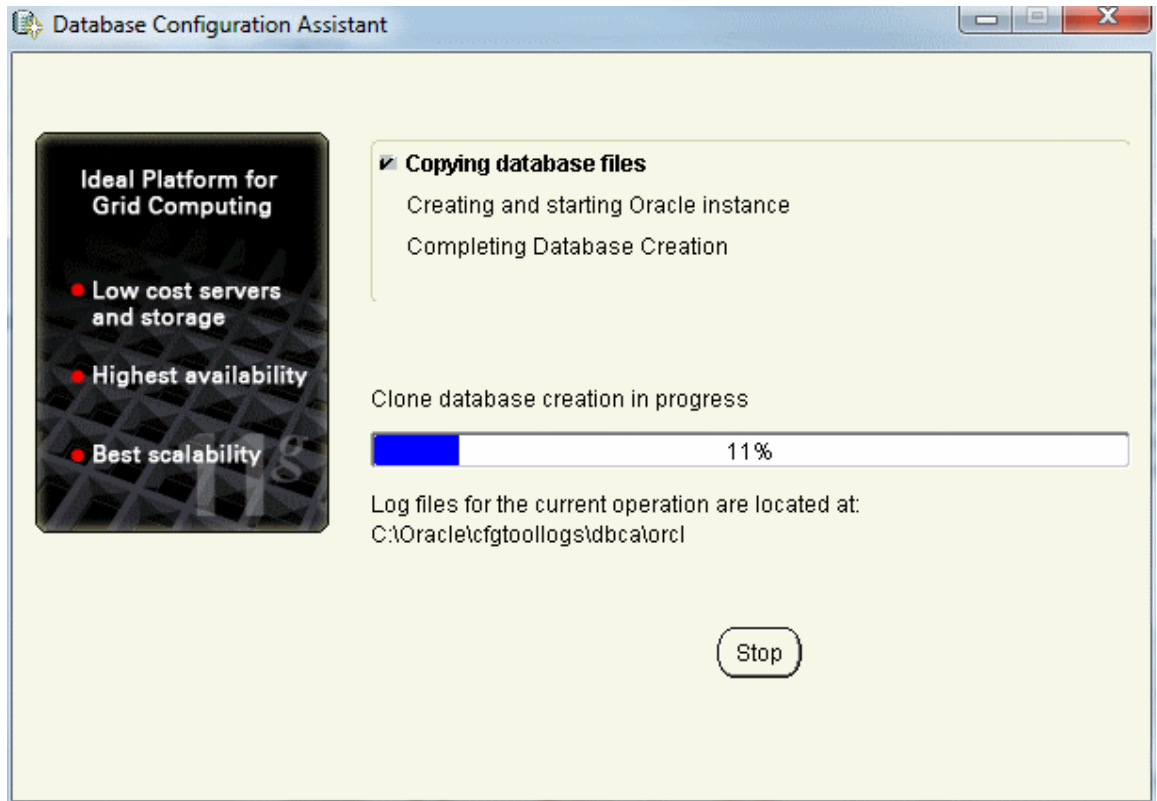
Database Configuration Assistant

Ideal Platform for Grid Computing

Low cost servers and storage

Highest availability

Best scalability

11g

Copying database files

Creating and starting Oracle instance

Completing Database Creation

Clone database creation in progress

11%

Log files for the current operation are located at:
C:\Oracle\cfgtoollogs\dbca\orcl

Stop